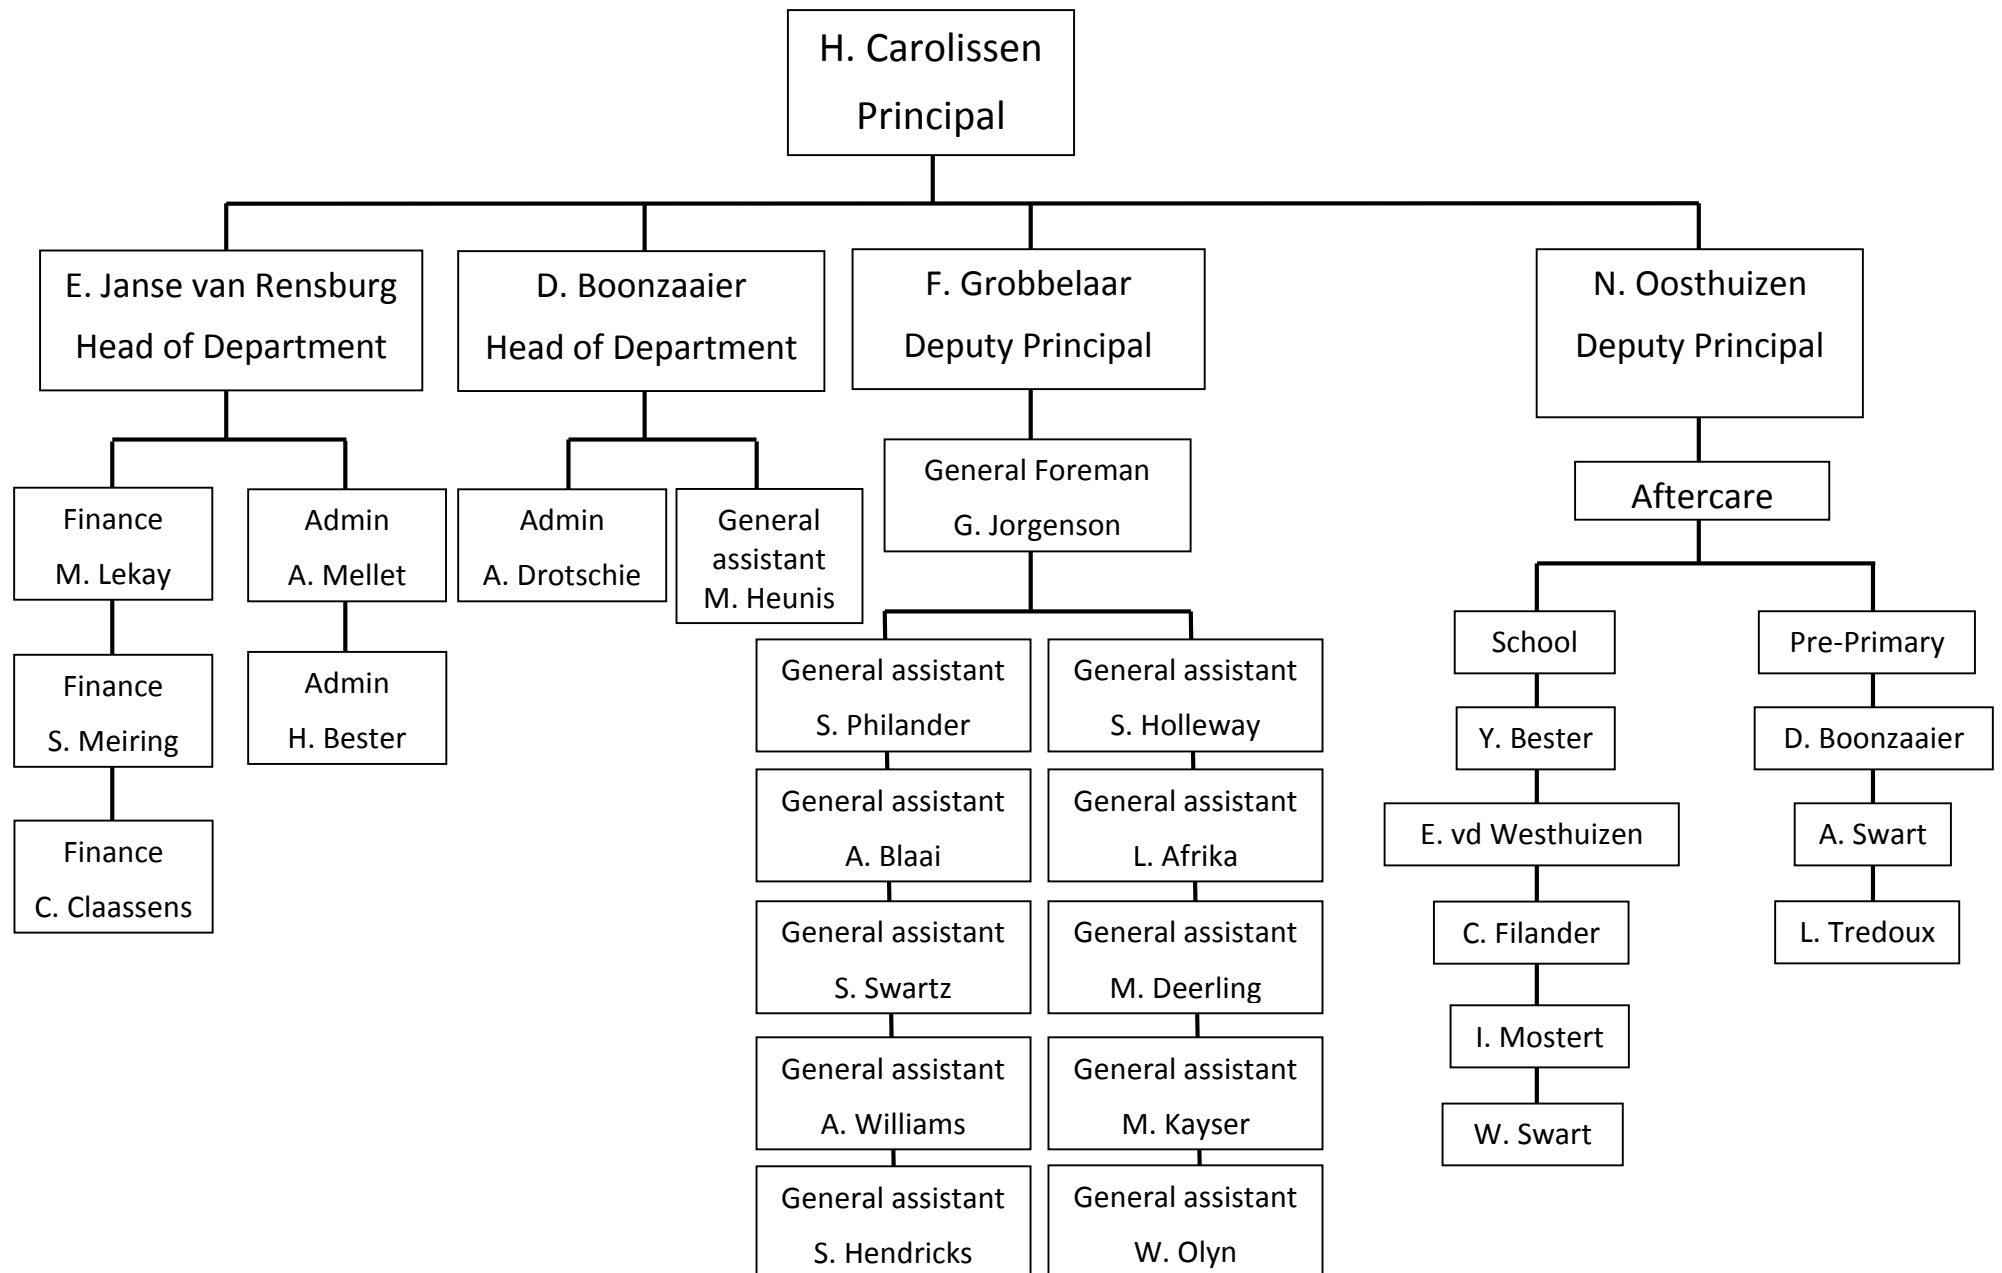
H. Carolissen
Principal

E. Janse van Rensburg
Head of Department

D. Boonzaaier
Head of Department

F. Grobbelaar
Deputy Principal

N. Oosthuizen
Deputy Principal

Finance
M. Lekay

Admin
A. Mellet

Admin
A. Drotschie

General assistant
M. Heunis

General Foreman
G. Jorgenson

Aftercare

Finance
S. Meiring

Admin
H. Bester

Finance
C. Claassens

General assistant
S. Philander

General assistant
S. Holleway

General assistant
A. Blaai

General assistant
L. Afrika

General assistant
S. Swartz

General assistant
M. Deerling

General assistant
A. Williams

General assistant
M. Kayser

General assistant
S. Hendricks

General assistant
W. Olyn

School

Y. Bester

E. vd Westhuizen

C. Filander

I. Mostert

W. Swart

Pre-Primary

D. Boonzaaier

A. Swart

L. Tredoux